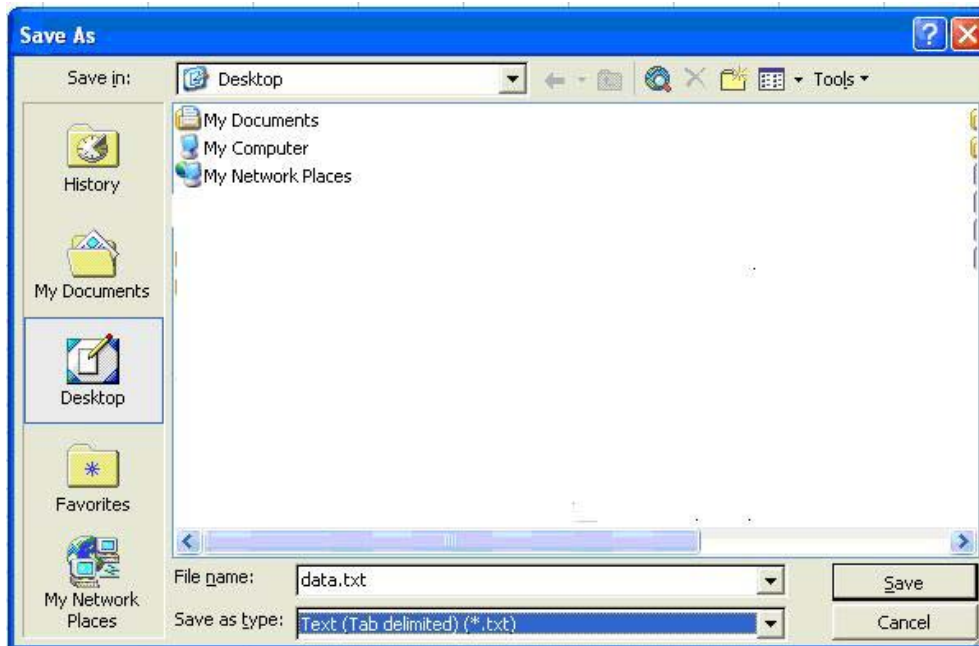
Save As

Save in: Desktop

Tools

History

My Documents

Desktop

Favorites

My Network Places

My Documents
My Computer
My Network Places

File name: data.txt

Save as type: Text (Tab delimited) (*.txt)

Save

Cancel